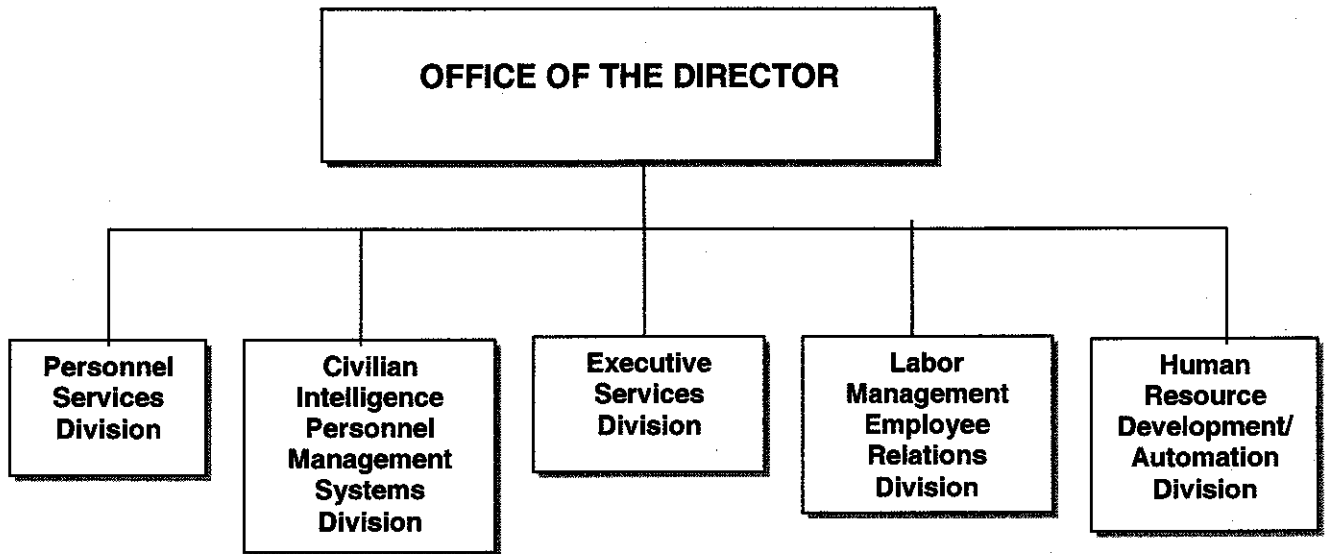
OFFICE OF THE DIRECTOR

Personnel Services Division

Civilian Intelligence Personnel Management Systems Division

Executive Services Division

Labor Management Employee Relations Division

Human Resource Development/ Automation Division